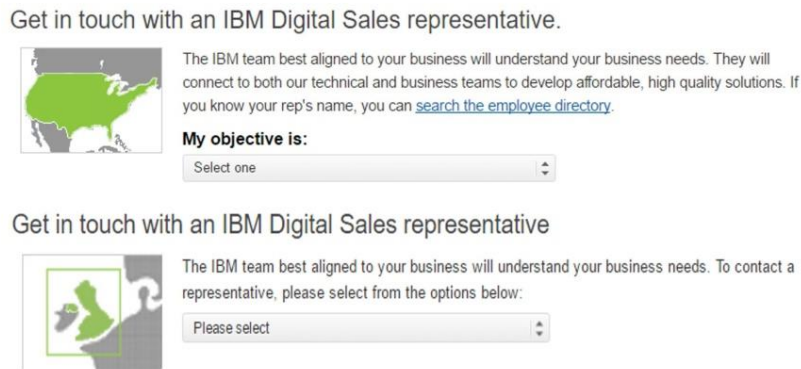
Get in touch with an IBM Digital Sales representative.

The IBM team best aligned to your business will understand your business needs. They will connect to both our technical and business teams to develop affordable, high quality solutions. If you know your rep's name, you can search the employee directory.

My objective is:

Select one

Get in touch with an IBM Digital Sales representative

The IBM team best aligned to your business will understand your business needs. To contact a representative, please select from the options below:

Please select